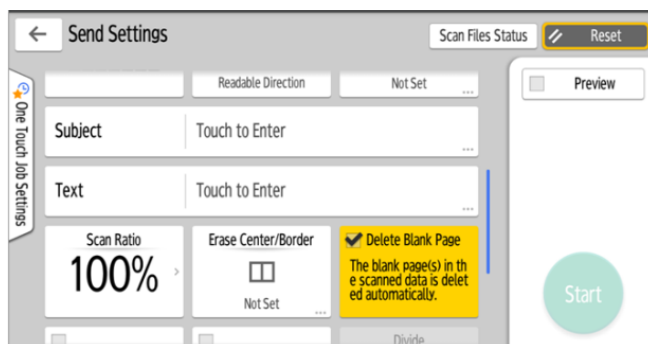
Send Settings

Scan Files Status

Reset

One Touch Job Settings

Readable Direction

Not Set

Preview

Subject

Touch to Enter

Text

Touch to Enter

Scan Ratio

100%

Erase Center/Border

Not Set

Delete Blank Page

The blank page(s) in the scanned data is deleted automatically.

Start

Divide